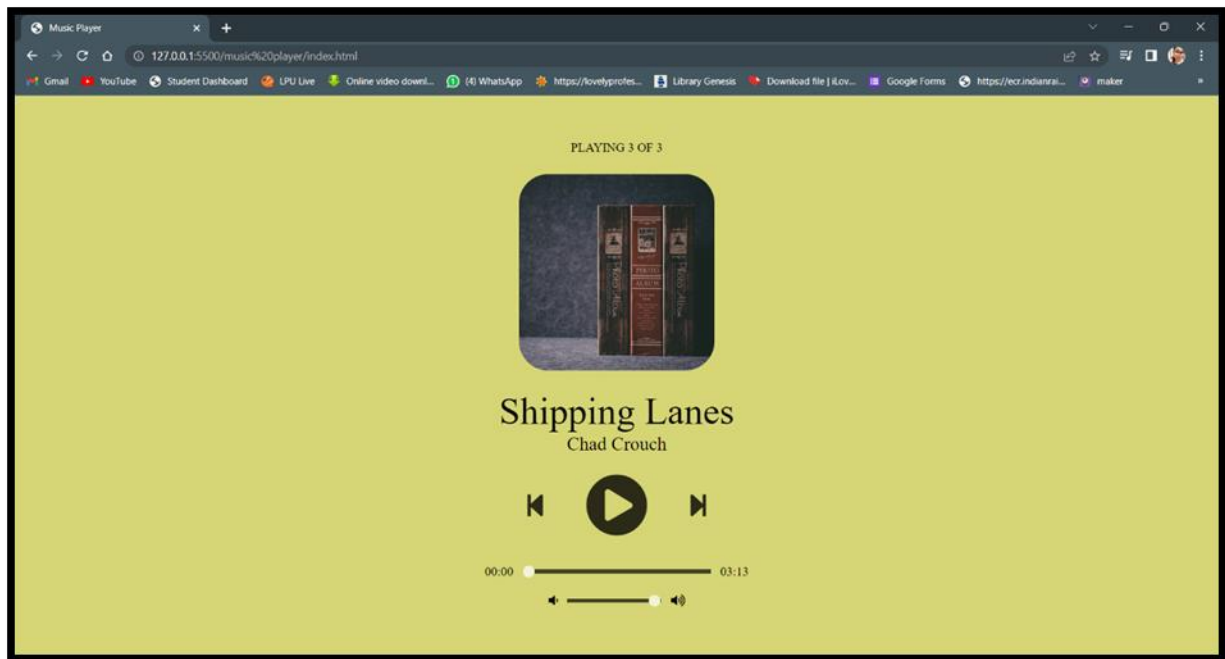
Music Player

127.0.0.1:5500/music%20player/index.html

Gmail YouTube Student Dashboard LPU Live Online video downl... (4) WhatsApp https://lovelyprofes... Library Genesis Download file | iLov... Google Forms https://ecr.indianrai... maker

PLAYING 3 OF 3

Shipping Lanes
Chad Crouch

00:00 03:13